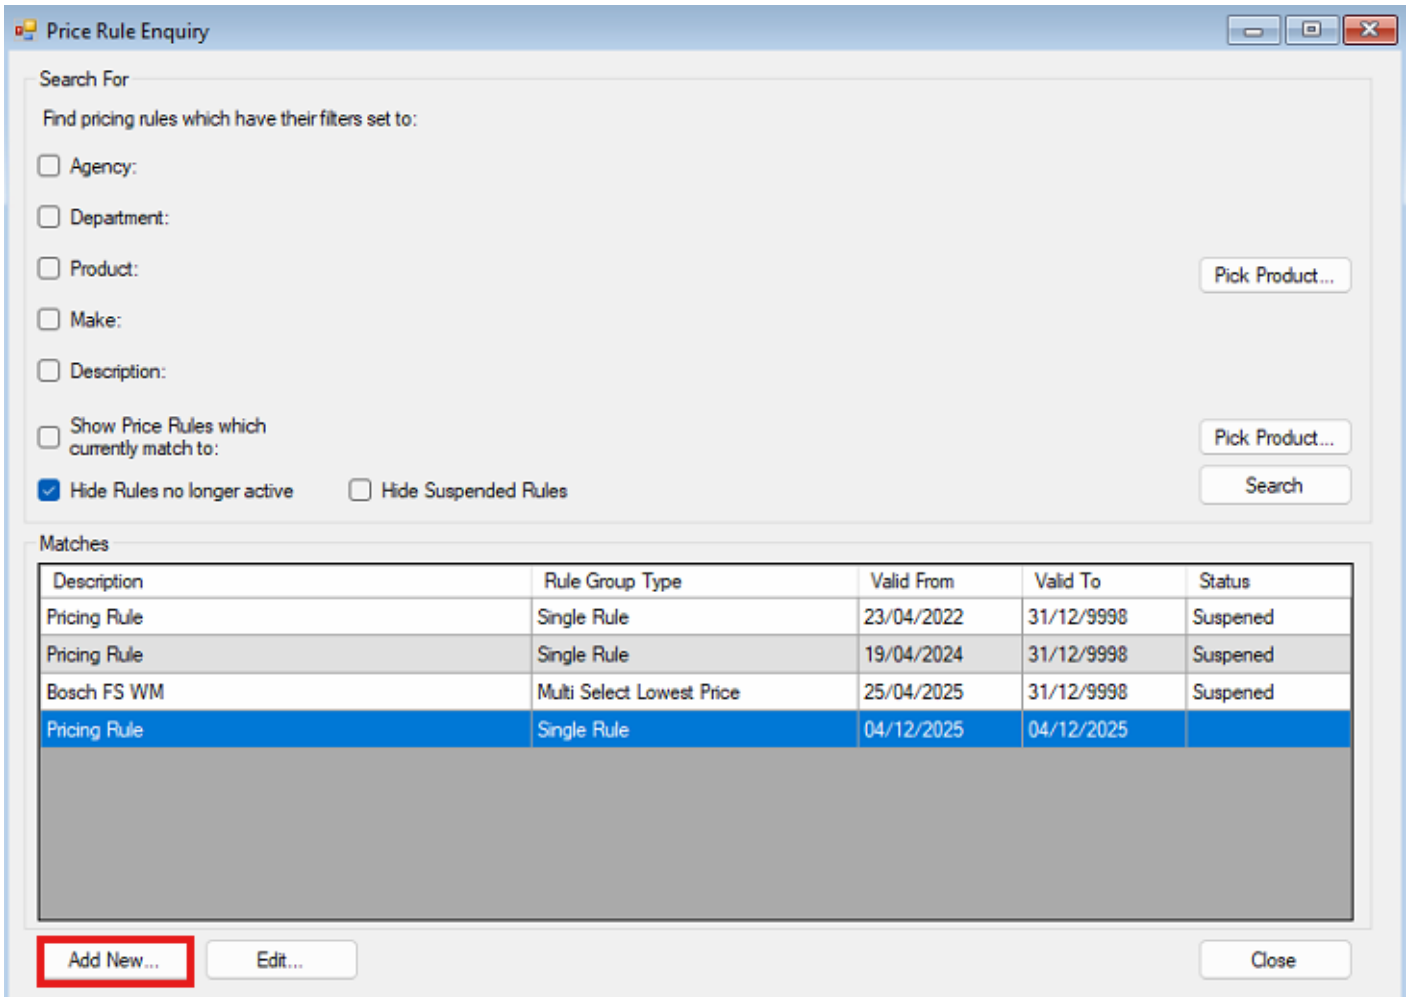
Price Rule Enquiry

Search For

Find pricing rules which have their filters set to:

Agency:

Department:

Product:

Pick Product...

Make:

Description:

Show Price Rules which currently match to:

Pick Product...

Hide Rules no longer active

Hide Suspended Rules

Search

Matches

| Description | Rule Group Type | Valid From | Valid To | Status |
|---|---|---|---|---|
| Pricing Rule | Single Rule | 23/04/2022 | 31/12/9998 | Suspened |
| Pricing Rule | Single Rule | 19/04/2024 | 31/12/9998 | Suspened |
| Bosch FS WM | Multi Select Lowest Price | 25/04/2025 | 31/12/9998 | Suspened |
| Pricing Rule | Single Rule | 04/12/2025 | 04/12/2025 | |

Add New...

Edit...

Close